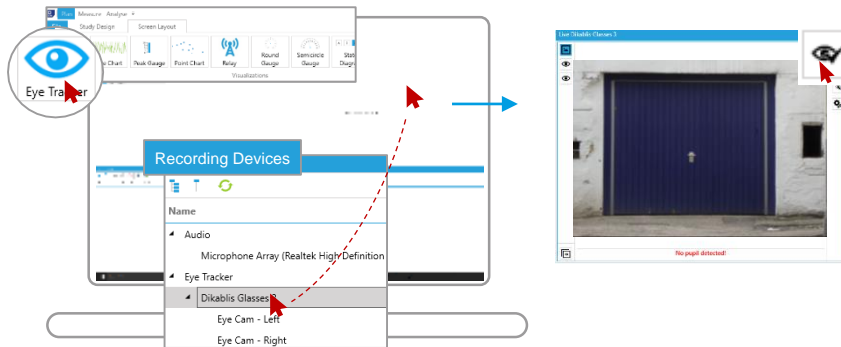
Plan Measure Analyse
Study Design Screen Layout
Eye Tracker
Chart Peak Gauge Point Chart Relay Round Gauge Semicircle Gauge Step Diagr
Visualizations
Recording Devices
Name
Audio
Microphone Array (Realtek High Definition
Eye Tracker
Dikablis Glasses
Eye Cam - Left
Eye Cam - Right
Live Dikablis Glasses 3
No pupil detected!